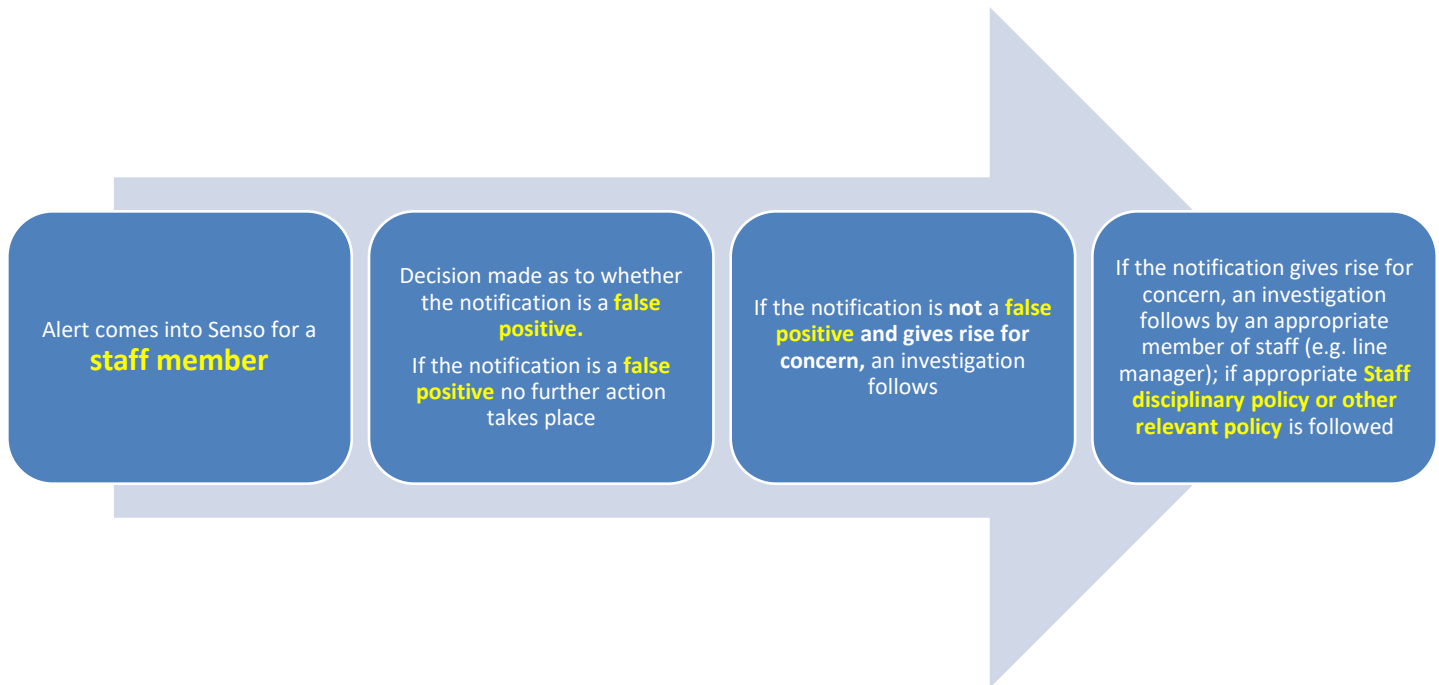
Alert comes into Senso for a staff member

Decision made as to whether the notification is a false positive.

If the notification is a false positive no further action takes place

If the notification is not a false positive and gives rise for concern, an investigation follows

If the notification gives rise for concern, an investigation follows by an appropriate member of staff (e.g. line manager); if appropriate Staff disciplinary policy or other relevant policy is followed